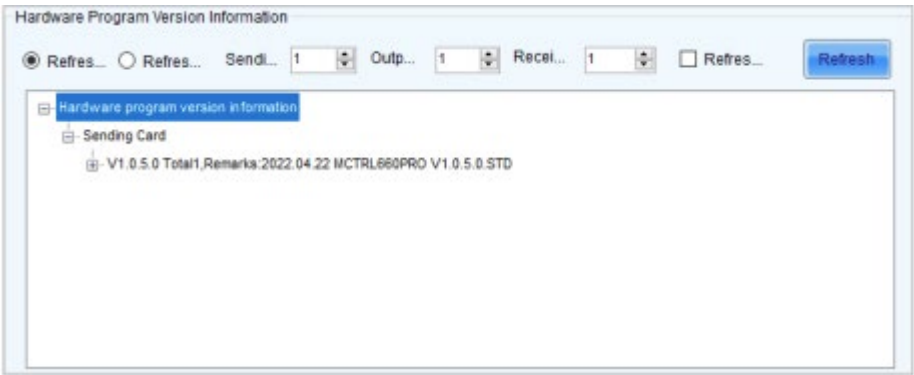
Hardware Program Version Information

Refres... Refres... Sendi... 1 Outp... 1 Recei... 1 Refres... Refresh

Hardware program version information
Sending Card
V1.0.5.0 Total1,Remarks:2022.04.22 MCTRL660PRO V1.0.5.0.STD